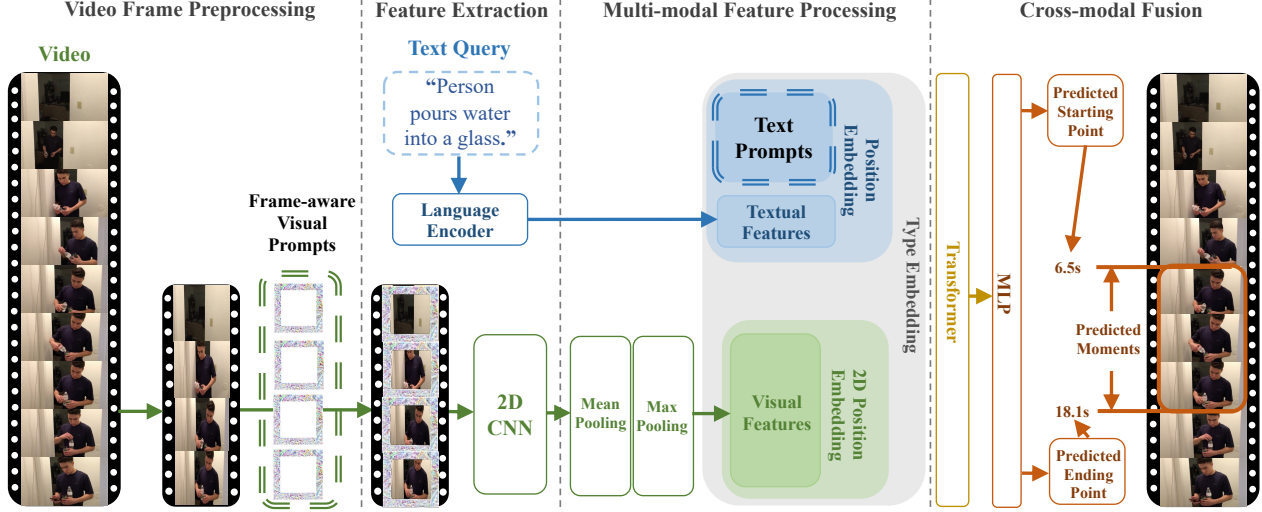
Video Frame Preprocessing

Feature Extraction

Multi-modal Feature Processing

Cross-modal Fusion

Video

Text Query

"Person pours water into a glass."

Language Encoder

Frame-aware Visual Prompts

2D CNN

Mean Pooling

Max Pooling

Text Prompts

Textual Features

Position Embedding

Visual Features

2D Position Embedding

Type Embedding

Transformer

MLP

Predicted Starting Point

6.5s

Predicted Moments

18.1s

Predicted Ending Point